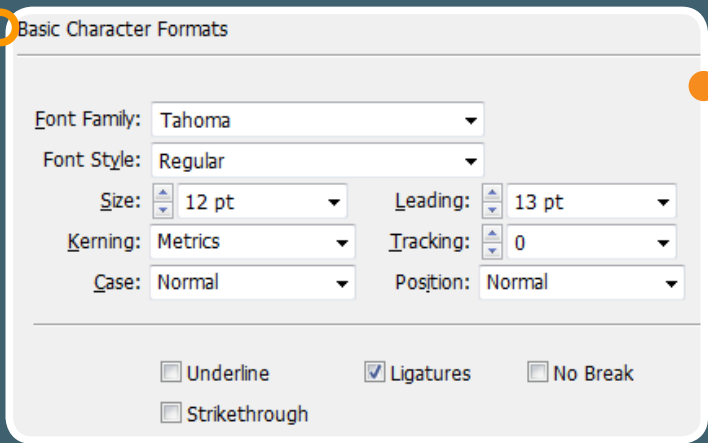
Basic Character Formats

Font Family: Tahoma

Font Style: Regular

Size: 12 pt

Leading: 13 pt

Kerning: Metrics

Tracking: 0

Case: Normal

Position: Normal

Underline

Ligatures

No Break

Strikethrough